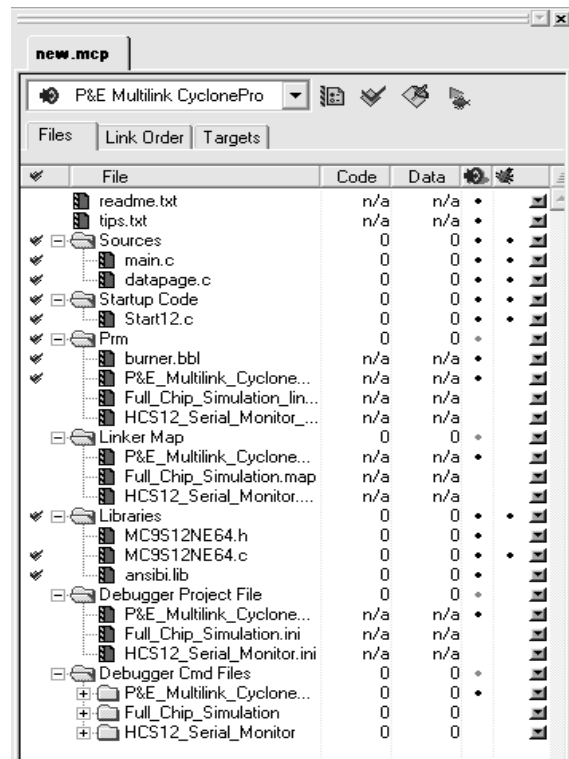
new.mcp

P&E Multilink CyclonePro

Files | Link Order | Targets

| File | Code | Data |
|---|---|---|
| readme.txt | n/a | n/a |
| tips.txt | n/a | n/a |
| Sources | 0 | 0 |
| main.c | 0 | 0 |
| datapage.c | 0 | 0 |
| Startup Code | 0 | 0 |
| Start12.c | 0 | 0 |
| Prm | 0 | 0 |
| burner.bbl | n/a | n/a |
| P&E_Multilink_Cyclone... | n/a | n/a |
| Full_Chip_Simulation_lin... | n/a | n/a |
| HCS12_Serial_Monitor_... | n/a | n/a |
| Linker Map | 0 | 0 |
| P&E_Multilink_Cyclone... | n/a | n/a |
| Full_Chip_Simulation.map | n/a | n/a |
| HCS12_Serial_Monitor.... | n/a | n/a |
| Libraries | 0 | 0 |
| MC9S12NE64.h | 0 | 0 |
| MC9S12NE64.c | 0 | 0 |
| ansibi.lib | 0 | 0 |
| Debugger Project File | 0 | 0 |
| P&E_Multilink_Cyclone... | n/a | n/a |
| Full_Chip_Simulation.ini | n/a | n/a |
| HCS12_Serial_Monitor.ini | n/a | n/a |
| Debugger Cmd Files | 0 | 0 |
| P&E_Multilink_Cyclone... | 0 | 0 |
| Full_Chip_Simulation | 0 | 0 |
| HCS12_Serial_Monitor | 0 | 0 |